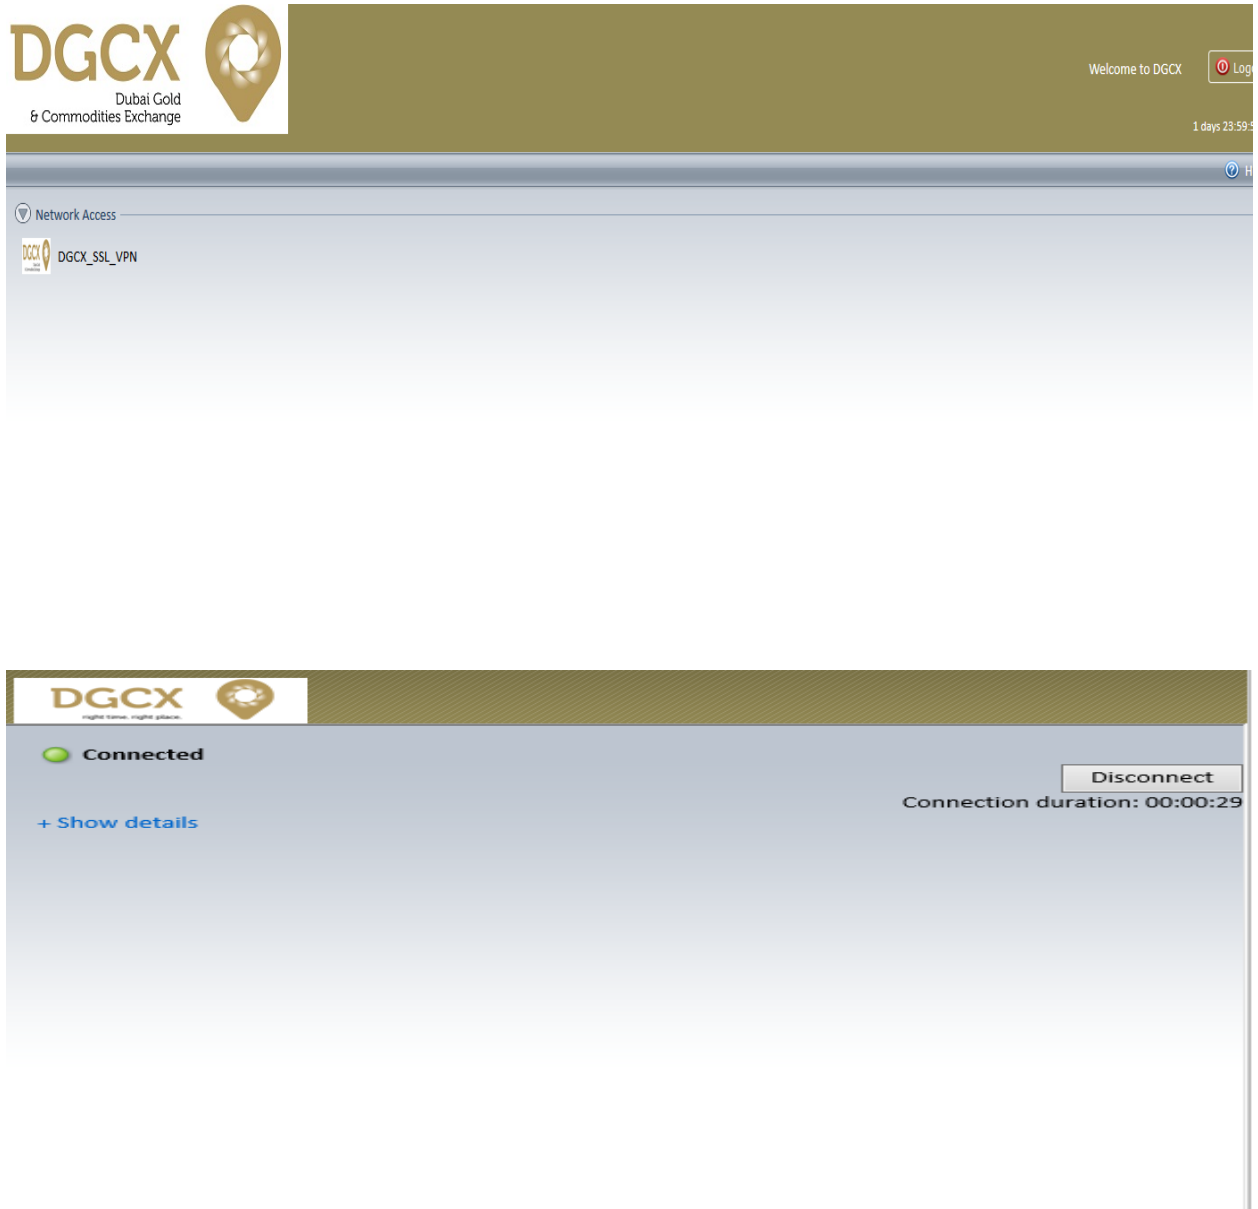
DGCX
Dubai Gold
& Commodities Exchange

Welcome to DGCX

Log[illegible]

1 days 23:59:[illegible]

H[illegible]

Network Access

DGCX_SSL_VPN

DGCX
right time. right place.

Connected

+ Show details

Disconnect

Connection duration: 00:00:29